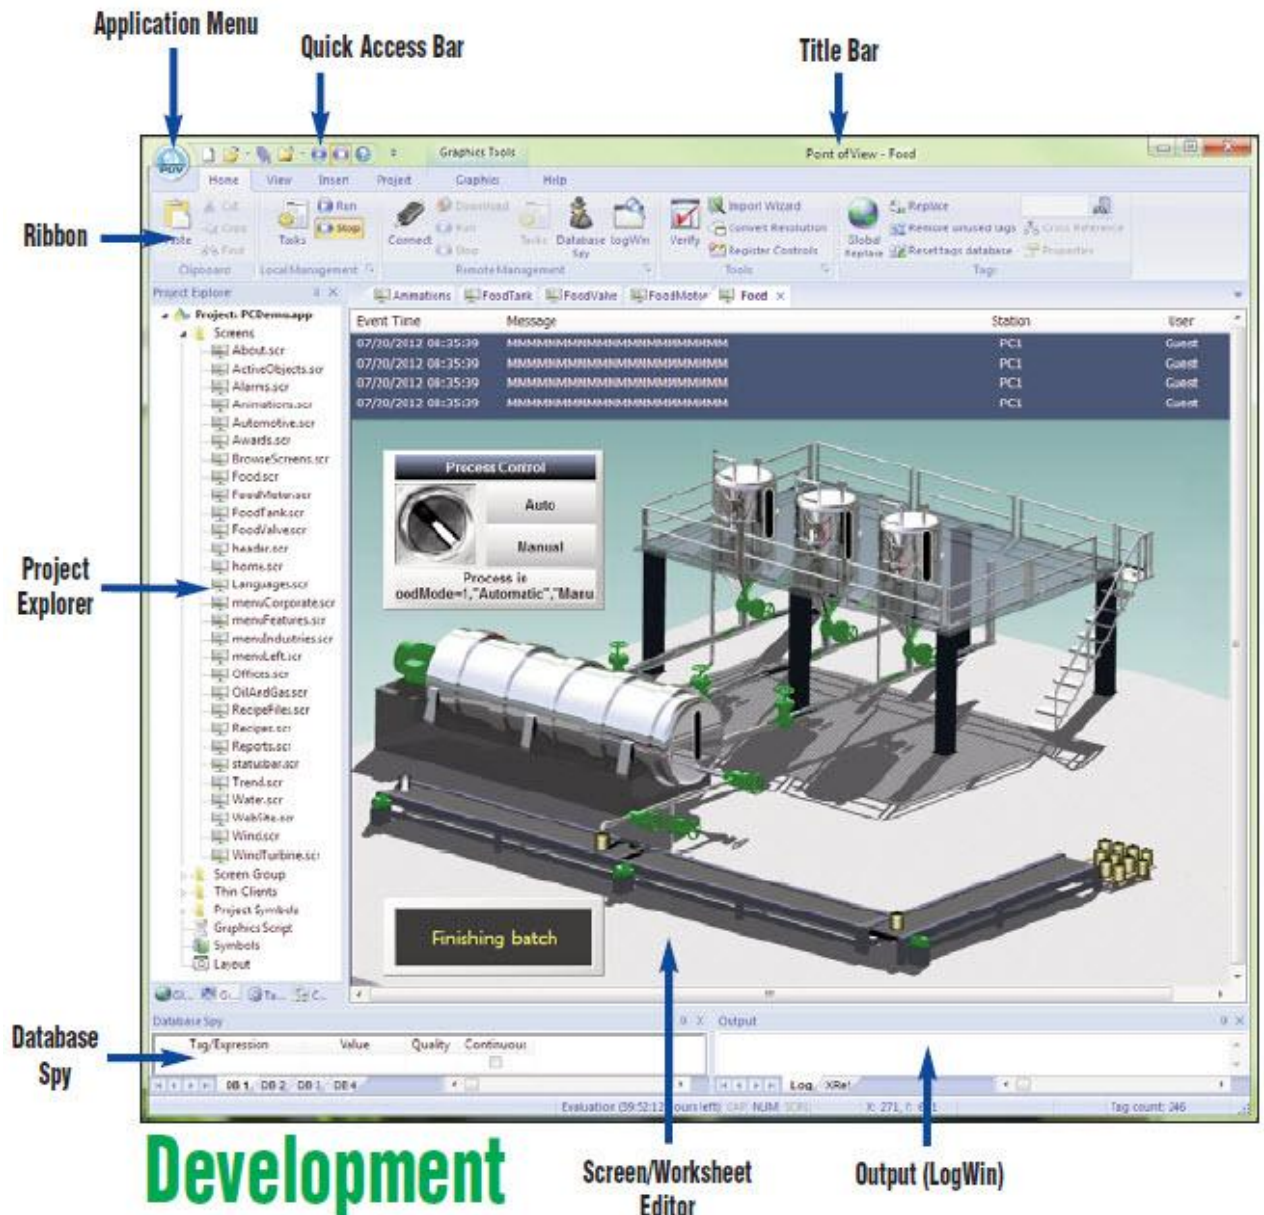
Application Menu

Quick Access Bar

Title Bar

Graphics Tools

Point of View - Food

Home View Insert Project Graphics Help

Cut Copy Find Paste Clipboard

Run Stop Tasks Local Management

Download Run Stop Connect Tasks Database Spy LogWin Remote Management

Import Wizard Convert Resolution Register Controls Verify Tools

Replace Remove unused tags Reset tags database Cross Reference Properties Global Replace Tags

Ribbon

Project Explorer

Project: PCDemo.app
Screens
About.scr
ActiveObjects.scr
Alarms.scr
Animations.scr
Automotive.scr
Awards.scr
BrowseScreens.scr
Food.scr
FoodMotor.scr
FoodTank.scr
FoodValve.scr
header.scr
home.scr
Languages.scr
menuCorporate.scr
menuFeatures.scr
menuIndustries.scr
menuLeft.scr
Offices.scr
OilAndGas.scr
RecipeFiles.scr
Recipes.scr
Reports.scr
statusbar.scr
Trend.scr
Water.scr
WebSite.scr
Wind.scr
WindTurbine.scr
Screen Group
Thin Clients
Project Symbols
Graphics Script
Symbols
Layout

Animations FoodTank FoodValve FoodMotor Food

| Event Time | Message | Station | User |
|---|---|---|---|
| 07/20/2012 08:35:39 | MMMMMMMMMMMMMMMMMMMMMMMM | PC1 | Guest |
| 07/20/2012 08:35:39 | MMMMMMMMMMMMMMMMMMMMMMMM | PC1 | Guest |
| 07/20/2012 08:35:39 | MMMMMMMMMMMMMMMMMMMMMMMM | PC1 | Guest |
| 07/20/2012 08:35:39 | MMMMMMMMMMMMMMMMMMMMMMMM | PC1 | Guest |

Process Control

Auto

Manual

Process is
oodMode=1,"Automatic","Manu

Finishing batch

Project Explorer

Database Spy

Database Spy

| Tag/Expression | Value | Quality | Continuous |
|---|---|---|---|

DB 1 DB 2 DB 3 DB 4

Output

Log XRef

Evaluation (39:52:12 hours left) CAP NUM SCRL X: 271, Y: 681 Tag count: 346

Development

Screen/Worksheet Editor

Output (LogWin)